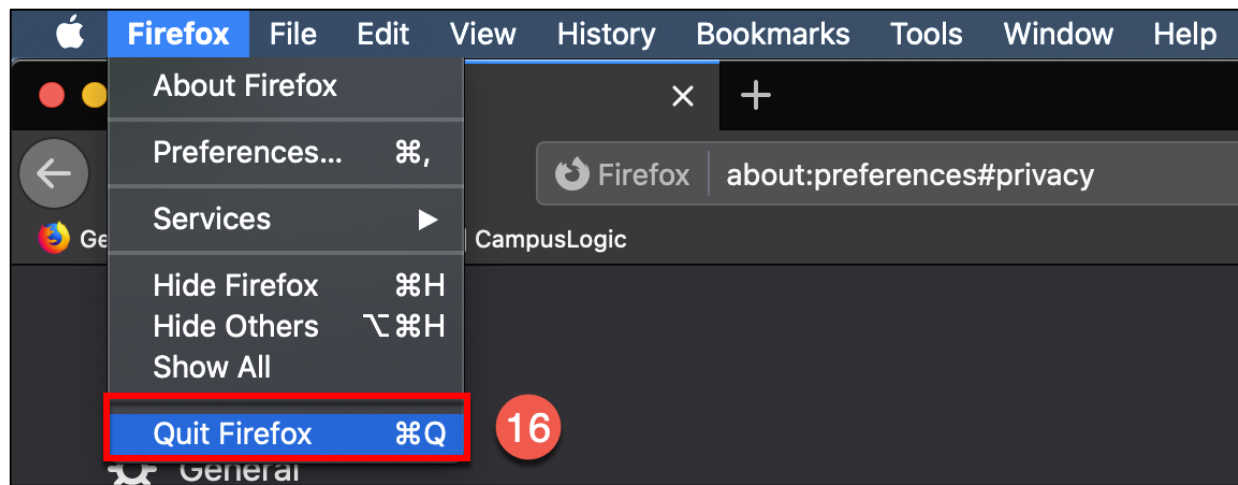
Firefox File Edit View History Bookmarks Tools Window Help

About Firefox

Preferences... ⌘,

Services ▶

Hide Firefox ⌘H
Hide Others ⌥⌘H
Show All

Quit Firefox ⌘Q

16

Firefox about:preferences#privacy

Ge

CampusLogic

General